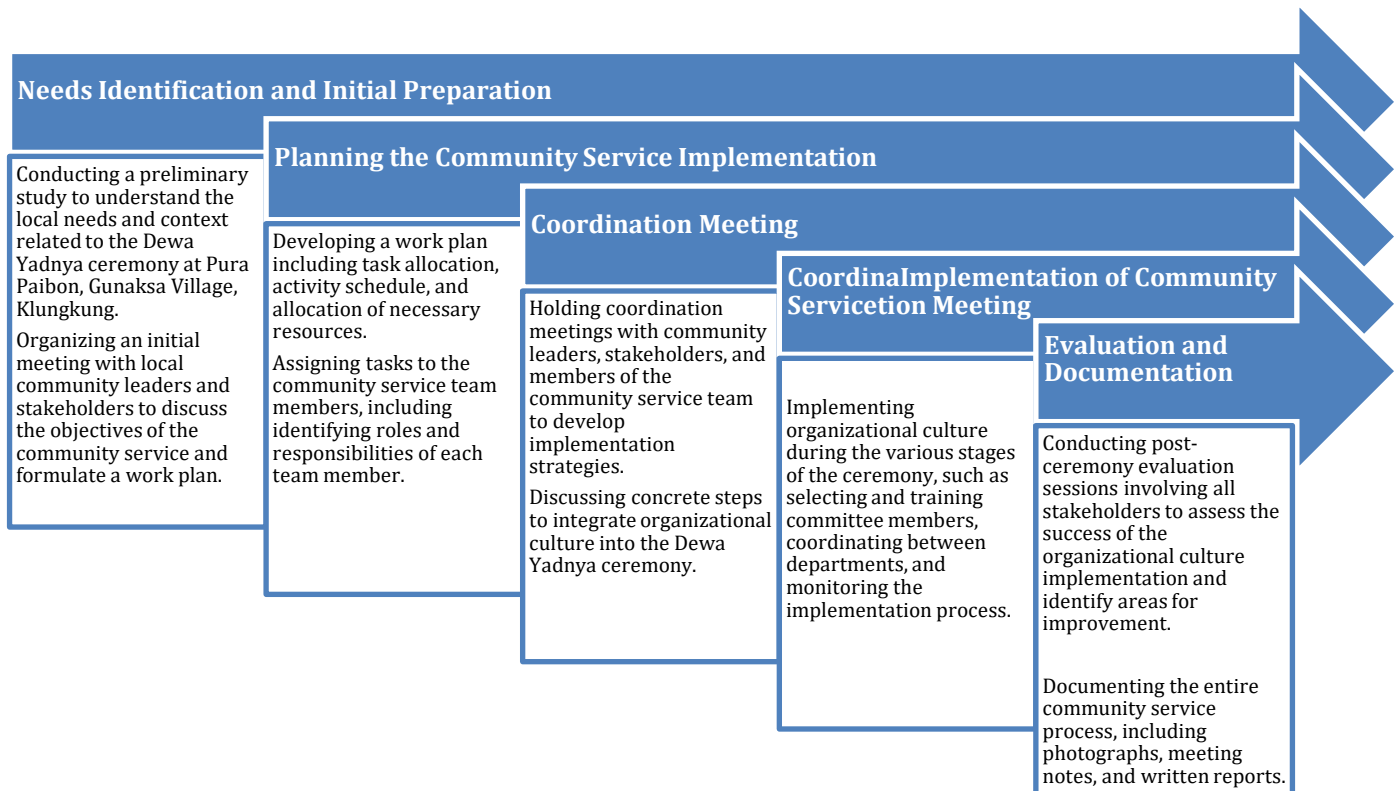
Needs Identification and Initial Preparation

Conducting a preliminary study to understand the local needs and context related to the Dewa Yadnya ceremony at Pura Paibon, Gunaksa Village, Klungkung.

Organizing an initial meeting with local community leaders and stakeholders to discuss the objectives of the community service and formulate a work plan.

Planning the Community Service Implementation

Developing a work plan including task allocation, activity schedule, and allocation of necessary resources.

Assigning tasks to the community service team members, including identifying roles and responsibilities of each team member.

Coordination Meeting

Holding coordination meetings with community leaders, stakeholders, and members of the community service team to develop implementation strategies.

Discussing concrete steps to integrate organizational culture into the Dewa Yadnya ceremony.

CoordinaImplementation of Community Servicetion Meeting

Implementing organizational culture during the various stages of the ceremony, such as selecting and training committee members, coordinating between departments, and monitoring the implementation process.

Evaluation and Documentation

Conducting post-ceremony evaluation sessions involving all stakeholders to assess the success of the organizational culture implementation and identify areas for improvement.

Documenting the entire community service process, including photographs, meeting notes, and written reports.